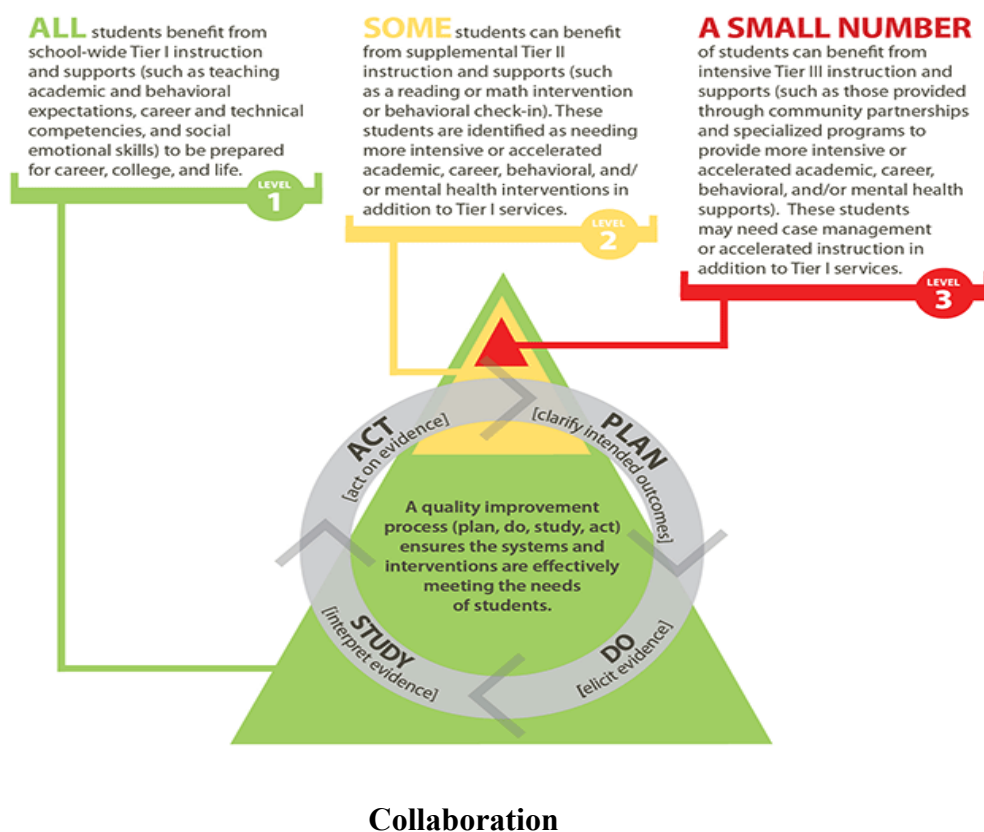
ALL students benefit from school-wide Tier I instruction and supports (such as teaching academic and behavioral expectations, career and technical competencies, and social emotional skills) to be prepared for career, college, and life.

LEVEL 1

SOME students can benefit from supplemental Tier II instruction and supports (such as a reading or math intervention or behavioral check-in). These students are identified as needing more intensive or accelerated academic, career, behavioral, and/or mental health interventions in addition to Tier I services.

LEVEL 2

A SMALL NUMBER of students can benefit from intensive Tier III instruction and supports (such as those provided through community partnerships and specialized programs to provide more intensive or accelerated academic, career, behavioral, and/or mental health supports). These students may need case management or accelerated instruction in addition to Tier I services.

LEVEL 3

ACT [act on evidence]

PLAN [clarify intended outcomes]

A quality improvement process (plan, do, study, act) ensures the systems and interventions are effectively meeting the needs of students.

STUDY [interpret evidence]

DO [elicit evidence]

Collaboration